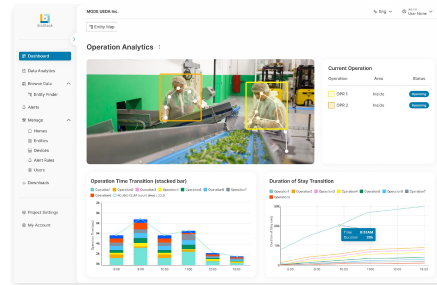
MODE GEEK Inc.

Eng

User Name

Entity Map

Dashboard

Data Analytics

Browse Data

Entity Finder

Alerts

Manage

Homes

Entities

Devices

Alert Rules

Users

Downloads

Project Settings

My Account

Operation Analytics

Current Operation

| Operation | Area | Status |
|---|---|---|
| OPR 1 | Inside | Operating |
| OPR 2 | Inside | Operating |

Operation Time Transition (stacked bar)

Duration of Stay Transition

9:00

10:00

11:00

12:00

13:00

Time

Duration